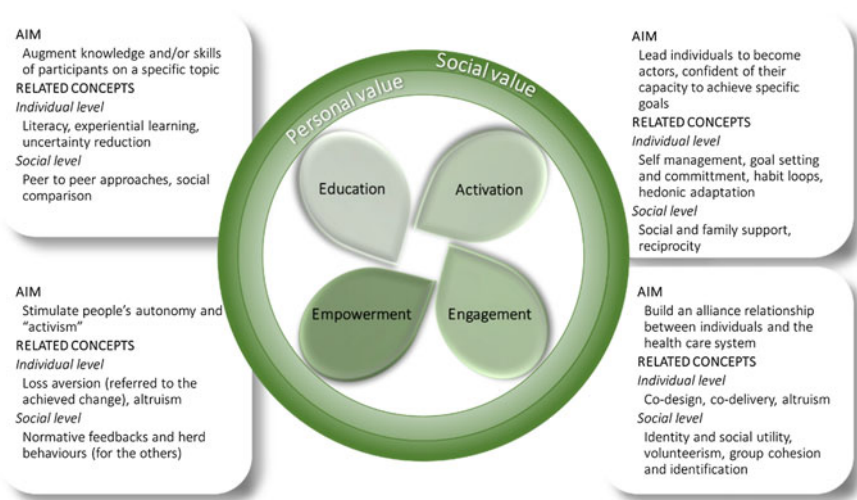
AIM
Augment knowledge and/or skills of participants on a specific topic
RELATED CONCEPTS
Individual level
Literacy, experiential learning, uncertainty reduction
Social level
Peer to peer approaches, social comparison

AIM
Lead individuals to become actors, confident of their capacity to achieve specific goals
RELATED CONCEPTS
Individual level
Self management, goal setting and commitment, habit loops, hedonic adaptation
Social level
Social and family support, reciprocity

Personal value
Social value

Education
Activation
Empowerment
Engagement

AIM
Stimulate people's autonomy and "activism"
RELATED CONCEPTS
Individual level
Loss aversion (referred to the achieved change), altruism
Social level
Normative feedbacks and herd behaviours (for the others)

AIM
Build an alliance relationship between individuals and the health care system
RELATED CONCEPTS
Individual level
Co-design, co-delivery, altruism
Social level
Identity and social utility, volunteerism, group cohesion and identification